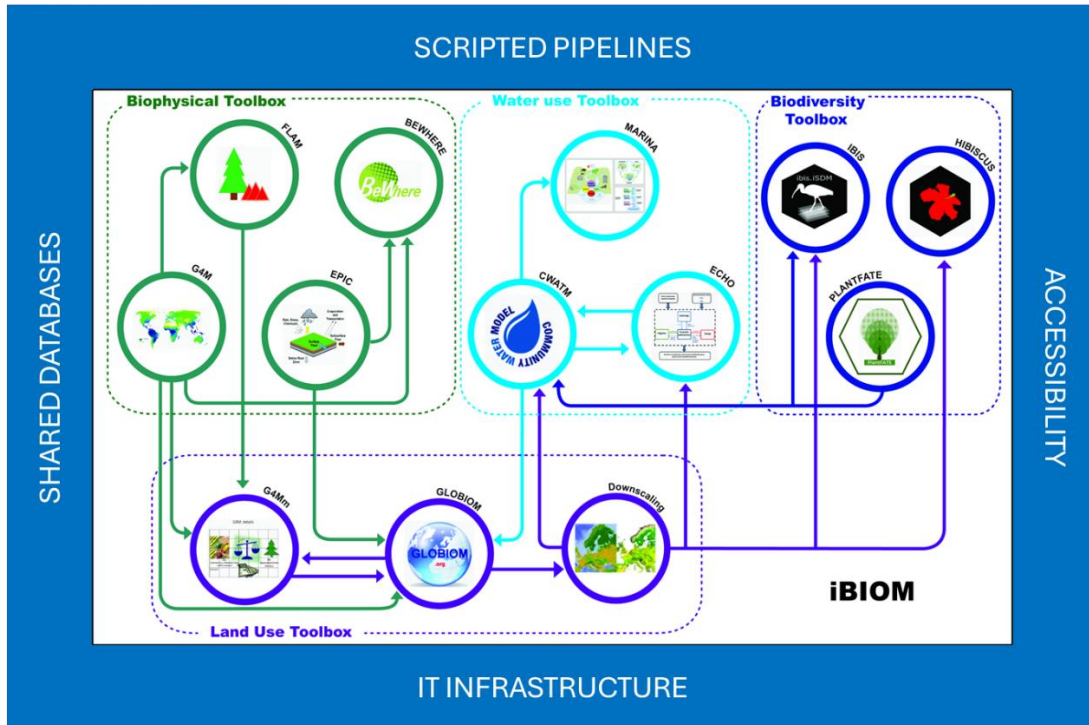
SCRIPTED PIPELINES

SHARED DATABASES

ACCESSIBILITY

IT INFRASTRUCTURE

Biophysical Toolbox

FLAM

BEWHERE

BeWhere

G4M

EPIC

Water use Toolbox

MARINA

CWATM

COMMUNITY WATER MODEL

ECHO

Biodiversity Toolbox

IBIS

ibis.iSDM

HIBISCUS

PLANTFATE

Land Use Toolbox

G4Mm

GLOBIOM

GLOBIOM .org

Downscaling

iBIOM